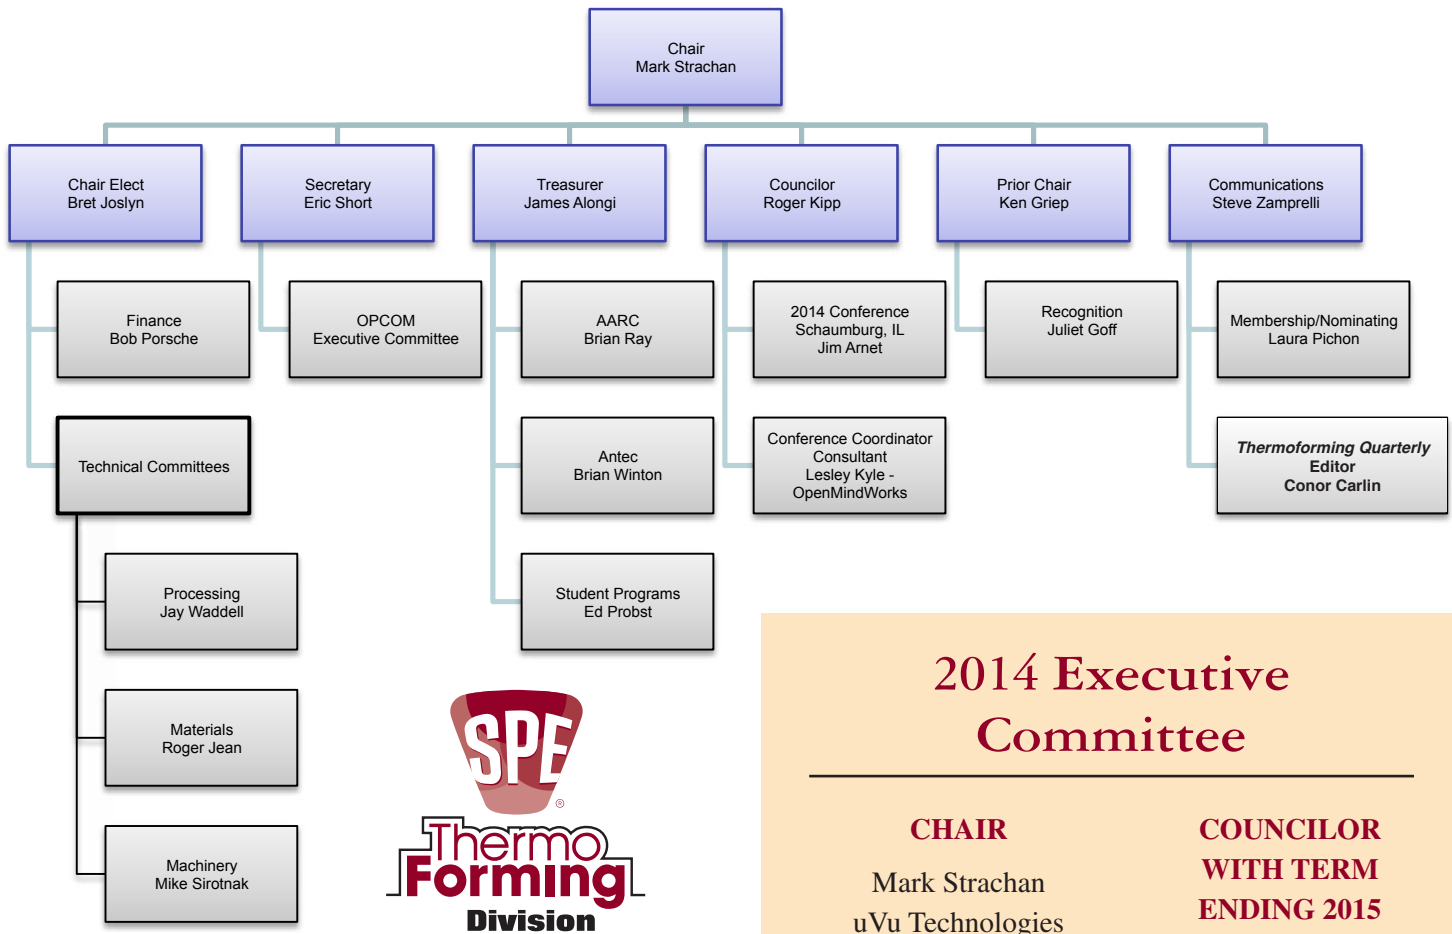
Chair
Mark Strachan

Chair Elect
Bret Joslyn

Secretary
Eric Short

Treasurer
James Alongi

Councilor
Roger Kipp

Prior Chair
Ken Griep

Communications
Steve Zamprelli

Finance
Bob Porsche

OPCOM
Executive Committee

AARC
Brian Ray

2014 Conference
Schaumburg, IL
Jim Arnet

Recognition
Juliet Goff

Membership/Nominating
Laura Pichon

Technical Committees

Antec
Brian Winton

Conference Coordinator
Consultant
Lesley Kyle - OpenMindWorks

*Thermoforming Quarterly*
Editor
Conor Carlin

Processing
Jay Waddell

Student Programs
Ed Probst

Materials
Roger Jean

Machinery
Mike Sirotnak

SPE
Thermo Forming Division

2014 Executive Committee

CHAIR

Mark Strachan
uVu Technologies

COUNCILOR WITH TERM ENDING 2015